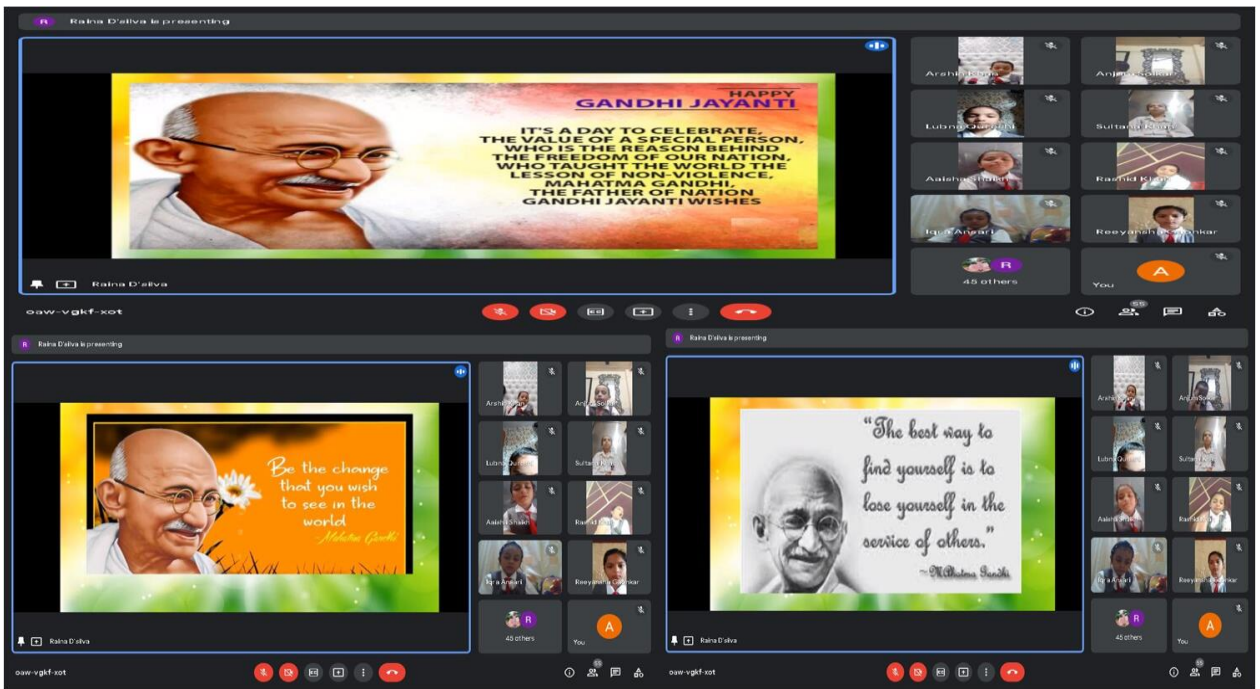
R Raina D'silva is presenting

HAPPY
GANDHI JAYANTI

IT'S A DAY TO CELEBRATE, THE VALUE OF A SPECIAL PERSON, WHO IS THE REASON BEHIND THE FREEDOM OF OUR NATION, WHO TAUGHT THE WORLD THE LESSON OF NON-VIOLENCE, MAHATMA GANDHI, THE FATHER OF NATION GANDHI JAYANTI WISHES

Raina D'silva

Arshi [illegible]
Anjum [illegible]
Lubna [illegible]
Sultana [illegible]
Aaisha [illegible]
Rashid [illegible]
Iqra Ansari
Reeyanah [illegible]nkar
R
45 others
A
You

oaw-vgkf-xot

55

R Raina D'silva is presenting

Be the change that you wish to see in the world
Mahatma Gandhi

Raina D'silva

Arshi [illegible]
An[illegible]
Lubna Qu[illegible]
Sultan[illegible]
Aaisha Shaikh
Rash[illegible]
Iqra Ansari
Reeyanah Gavhkar
R
45 others
A
You

oaw-vgkf-xot

55

R Raina D'silva is presenting

"The best way to find yourself is to lose yourself in the service of others."
~Mahatma Gandhi

Raina D'silva

Arshi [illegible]
Anjum Sol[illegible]
Lubna Qu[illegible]
Sultan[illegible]
Aaisha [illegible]
Rash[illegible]
Iqra Ansari
Reeyanah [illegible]
R
45 others
A
You

oaw-vgkf-xot

55